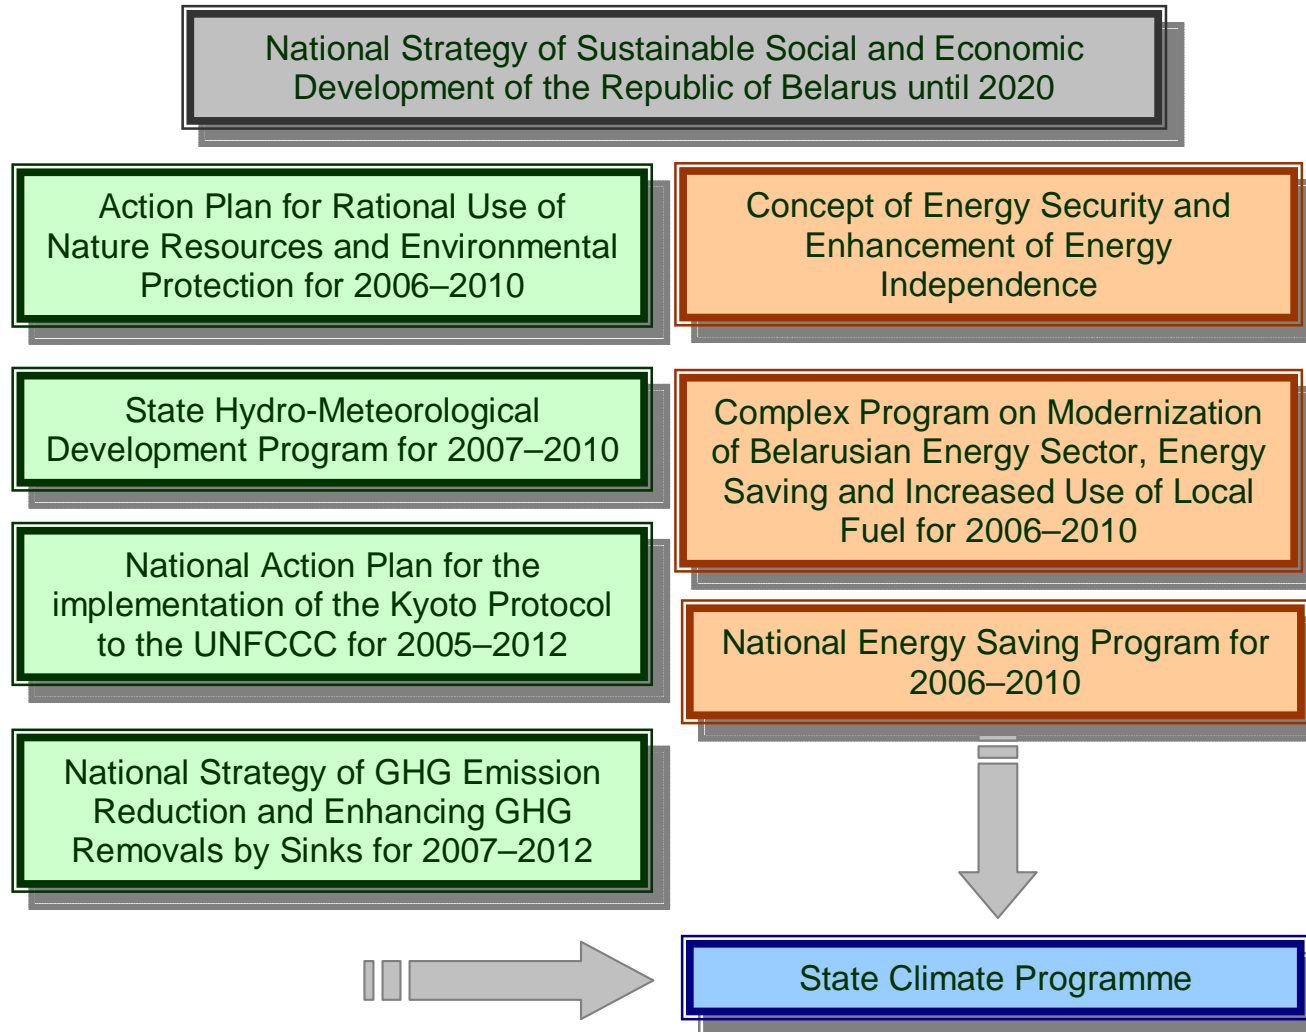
National Strategy of Sustainable Social and Economic Development of the Republic of Belarus until 2020

Action Plan for Rational Use of Nature Resources and Environmental Protection for 2006–2010

Concept of Energy Security and Enhancement of Energy Independence

State Hydro-Meteorological Development Program for 2007–2010

Complex Program on Modernization of Belarusian Energy Sector, Energy Saving and Increased Use of Local Fuel for 2006–2010

National Action Plan for the implementation of the Kyoto Protocol to the UNFCCC for 2005–2012

National Energy Saving Program for 2006–2010

National Strategy of GHG Emission Reduction and Enhancing GHG Removals by Sinks for 2007–2012

State Climate Programme